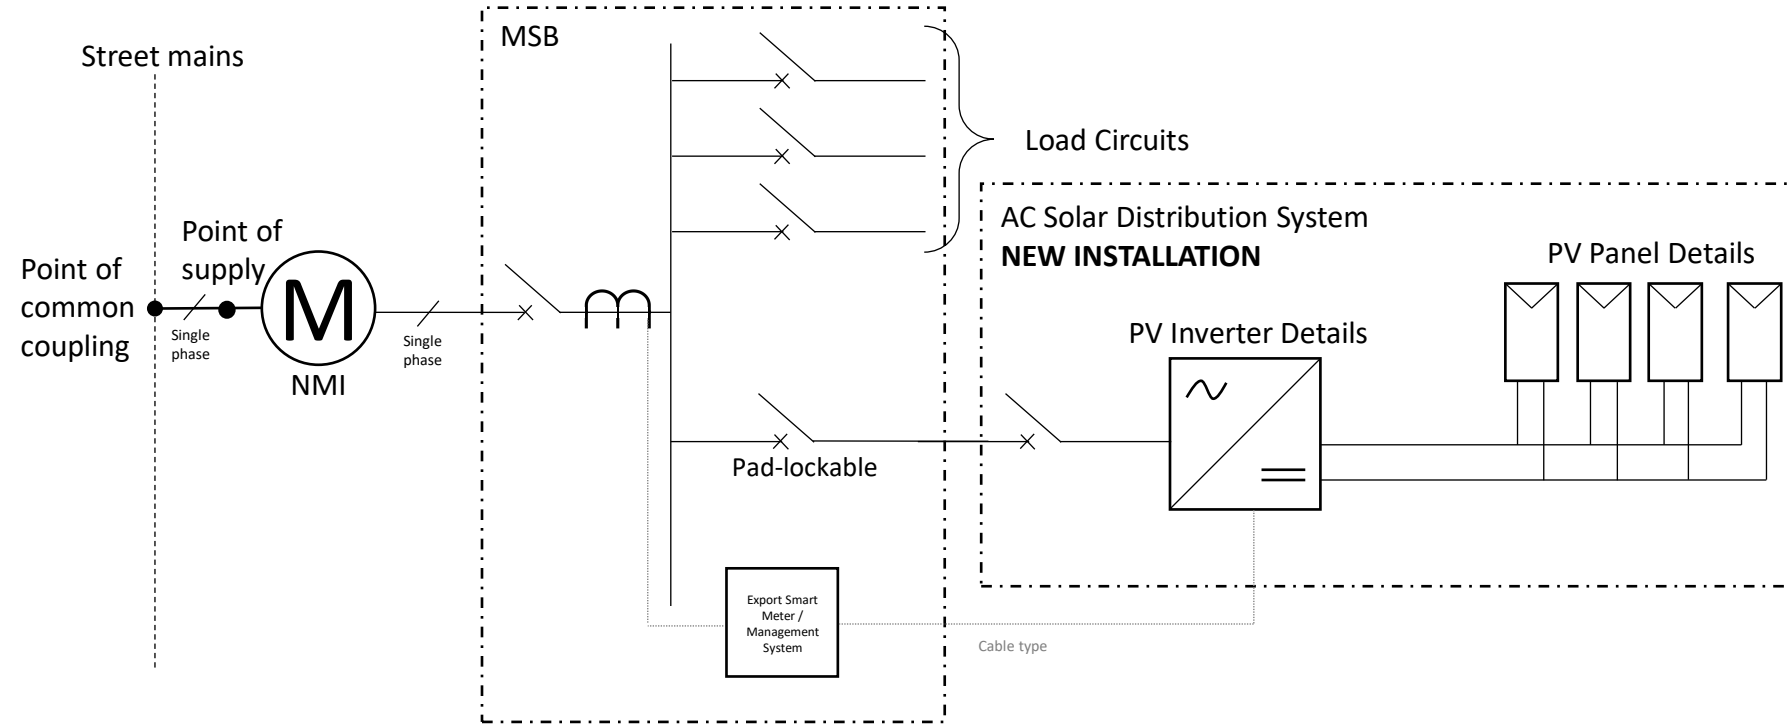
Street mains

MSB

Load Circuits

AC Solar Distribution System
**NEW INSTALLATION**

PV Panel Details

Point of common coupling

Point of supply

Single phase

M

NMI

Single phase

PV Inverter Details

$\sim$

$=$

Pad-lockable

Export Smart Meter / Management System

Cable type